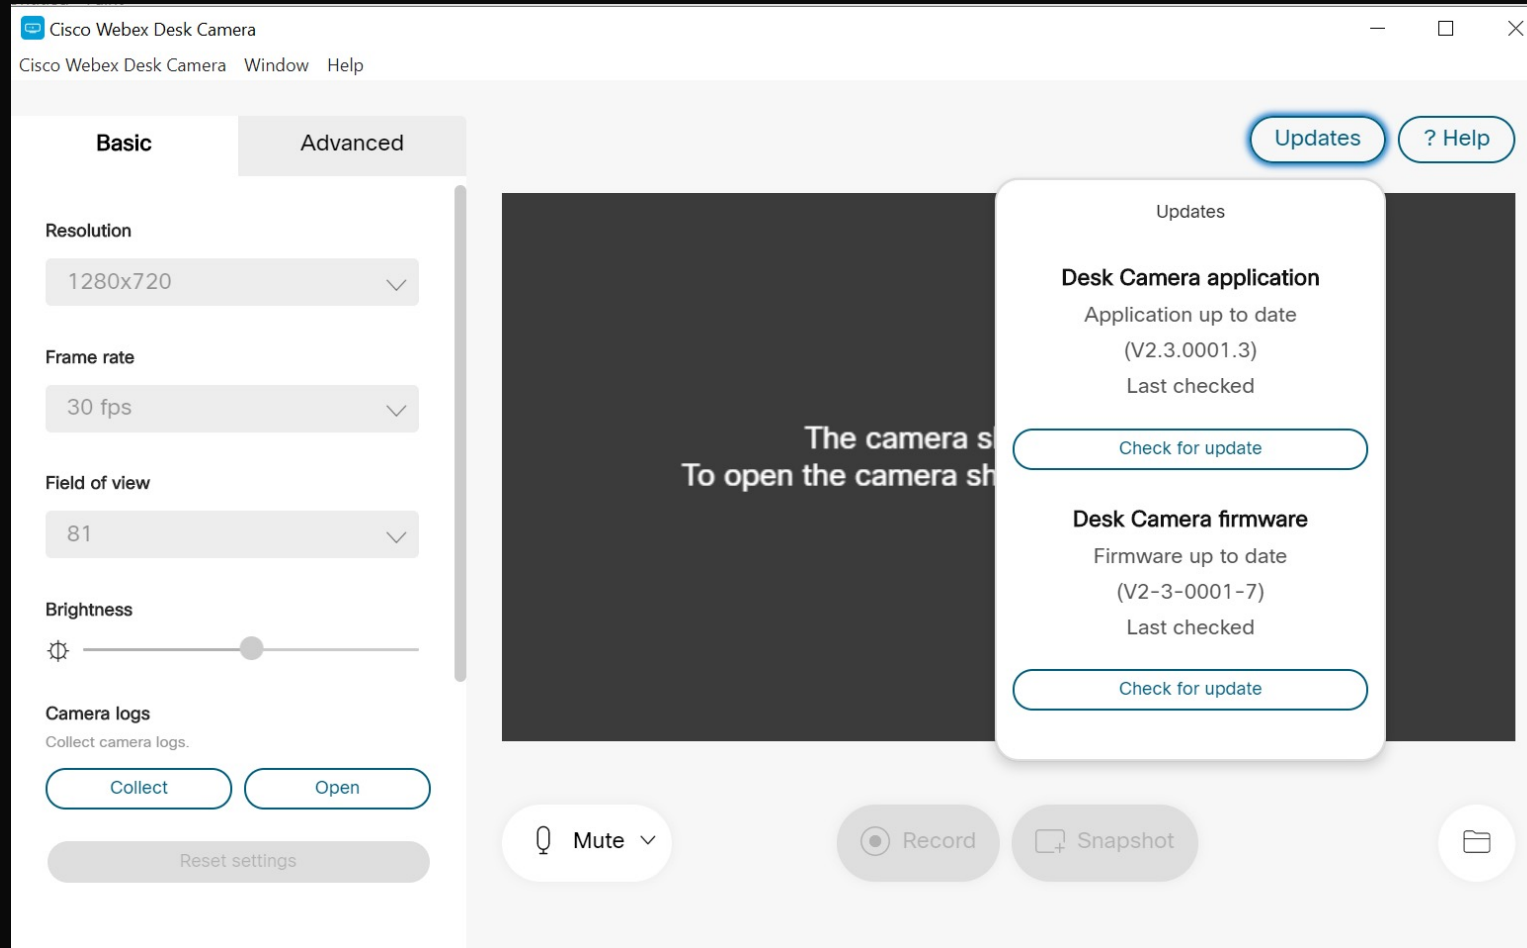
Cisco Webex Desk Camera

Cisco Webex Desk Camera Window Help

Basic

Advanced

Updates

? Help

Resolution

1280x720

Frame rate

30 fps

Field of view

81

Brightness

Camera logs

Collect camera logs.

Collect

Open

Reset settings

The camera s

To open the camera sh

Updates

Desk Camera application

Application up to date

(V2.3.0001.3)

Last checked

Check for update

Desk Camera firmware

Firmware up to date

(V2-3-0001-7)

Last checked

Check for update

Mute

Record

Snapshot